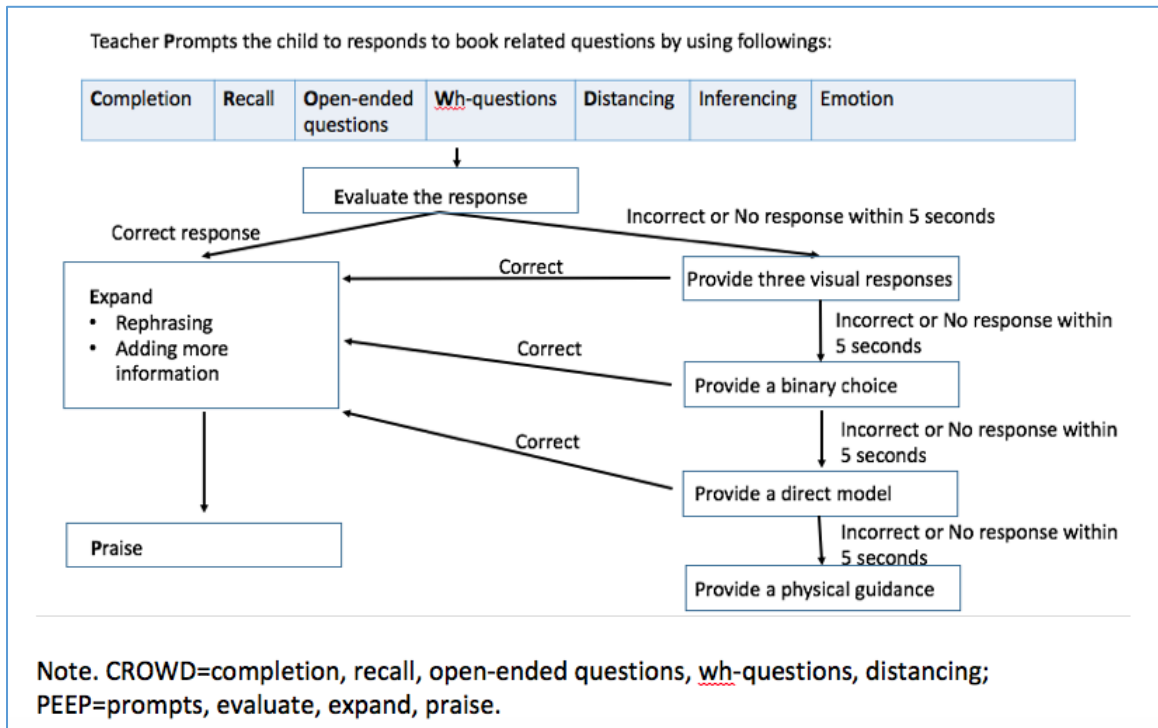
Teacher Prompts the child to responds to book related questions by using followings:

| Completion | Recall | Open-ended questions | Wh-questions | Distancing | Inferencing | Emotion |
|---|---|---|---|---|---|---|

Evaluate the response

Correct response

Incorrect or No response within 5 seconds

Expand
• Rephrasing
• Adding more information

Correct

Provide three visual responses

Incorrect or No response within 5 seconds

Correct

Provide a binary choice

Incorrect or No response within 5 seconds

Correct

Provide a direct model

Incorrect or No response within 5 seconds

Praise

Provide a physical guidance

Note. CROWD=completion, recall, open-ended questions, wh-questions, distancing; PEEP=prompts, evaluate, expand, praise.